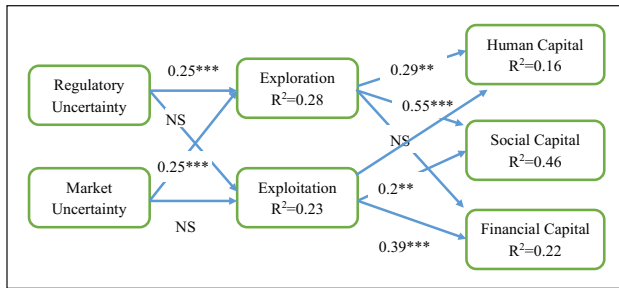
Regulatory Uncertainty

Market Uncertainty

0.25***

NS

0.25***

NS

Exploration
$R^2$=0.28

Exploitation
$R^2$=0.23

0.29**

0.55***

NS

0.2**

0.39***

Human Capital
$R^2$=0.16

Social Capital
$R^2$=0.46

Financial Capital
$R^2$=0.22